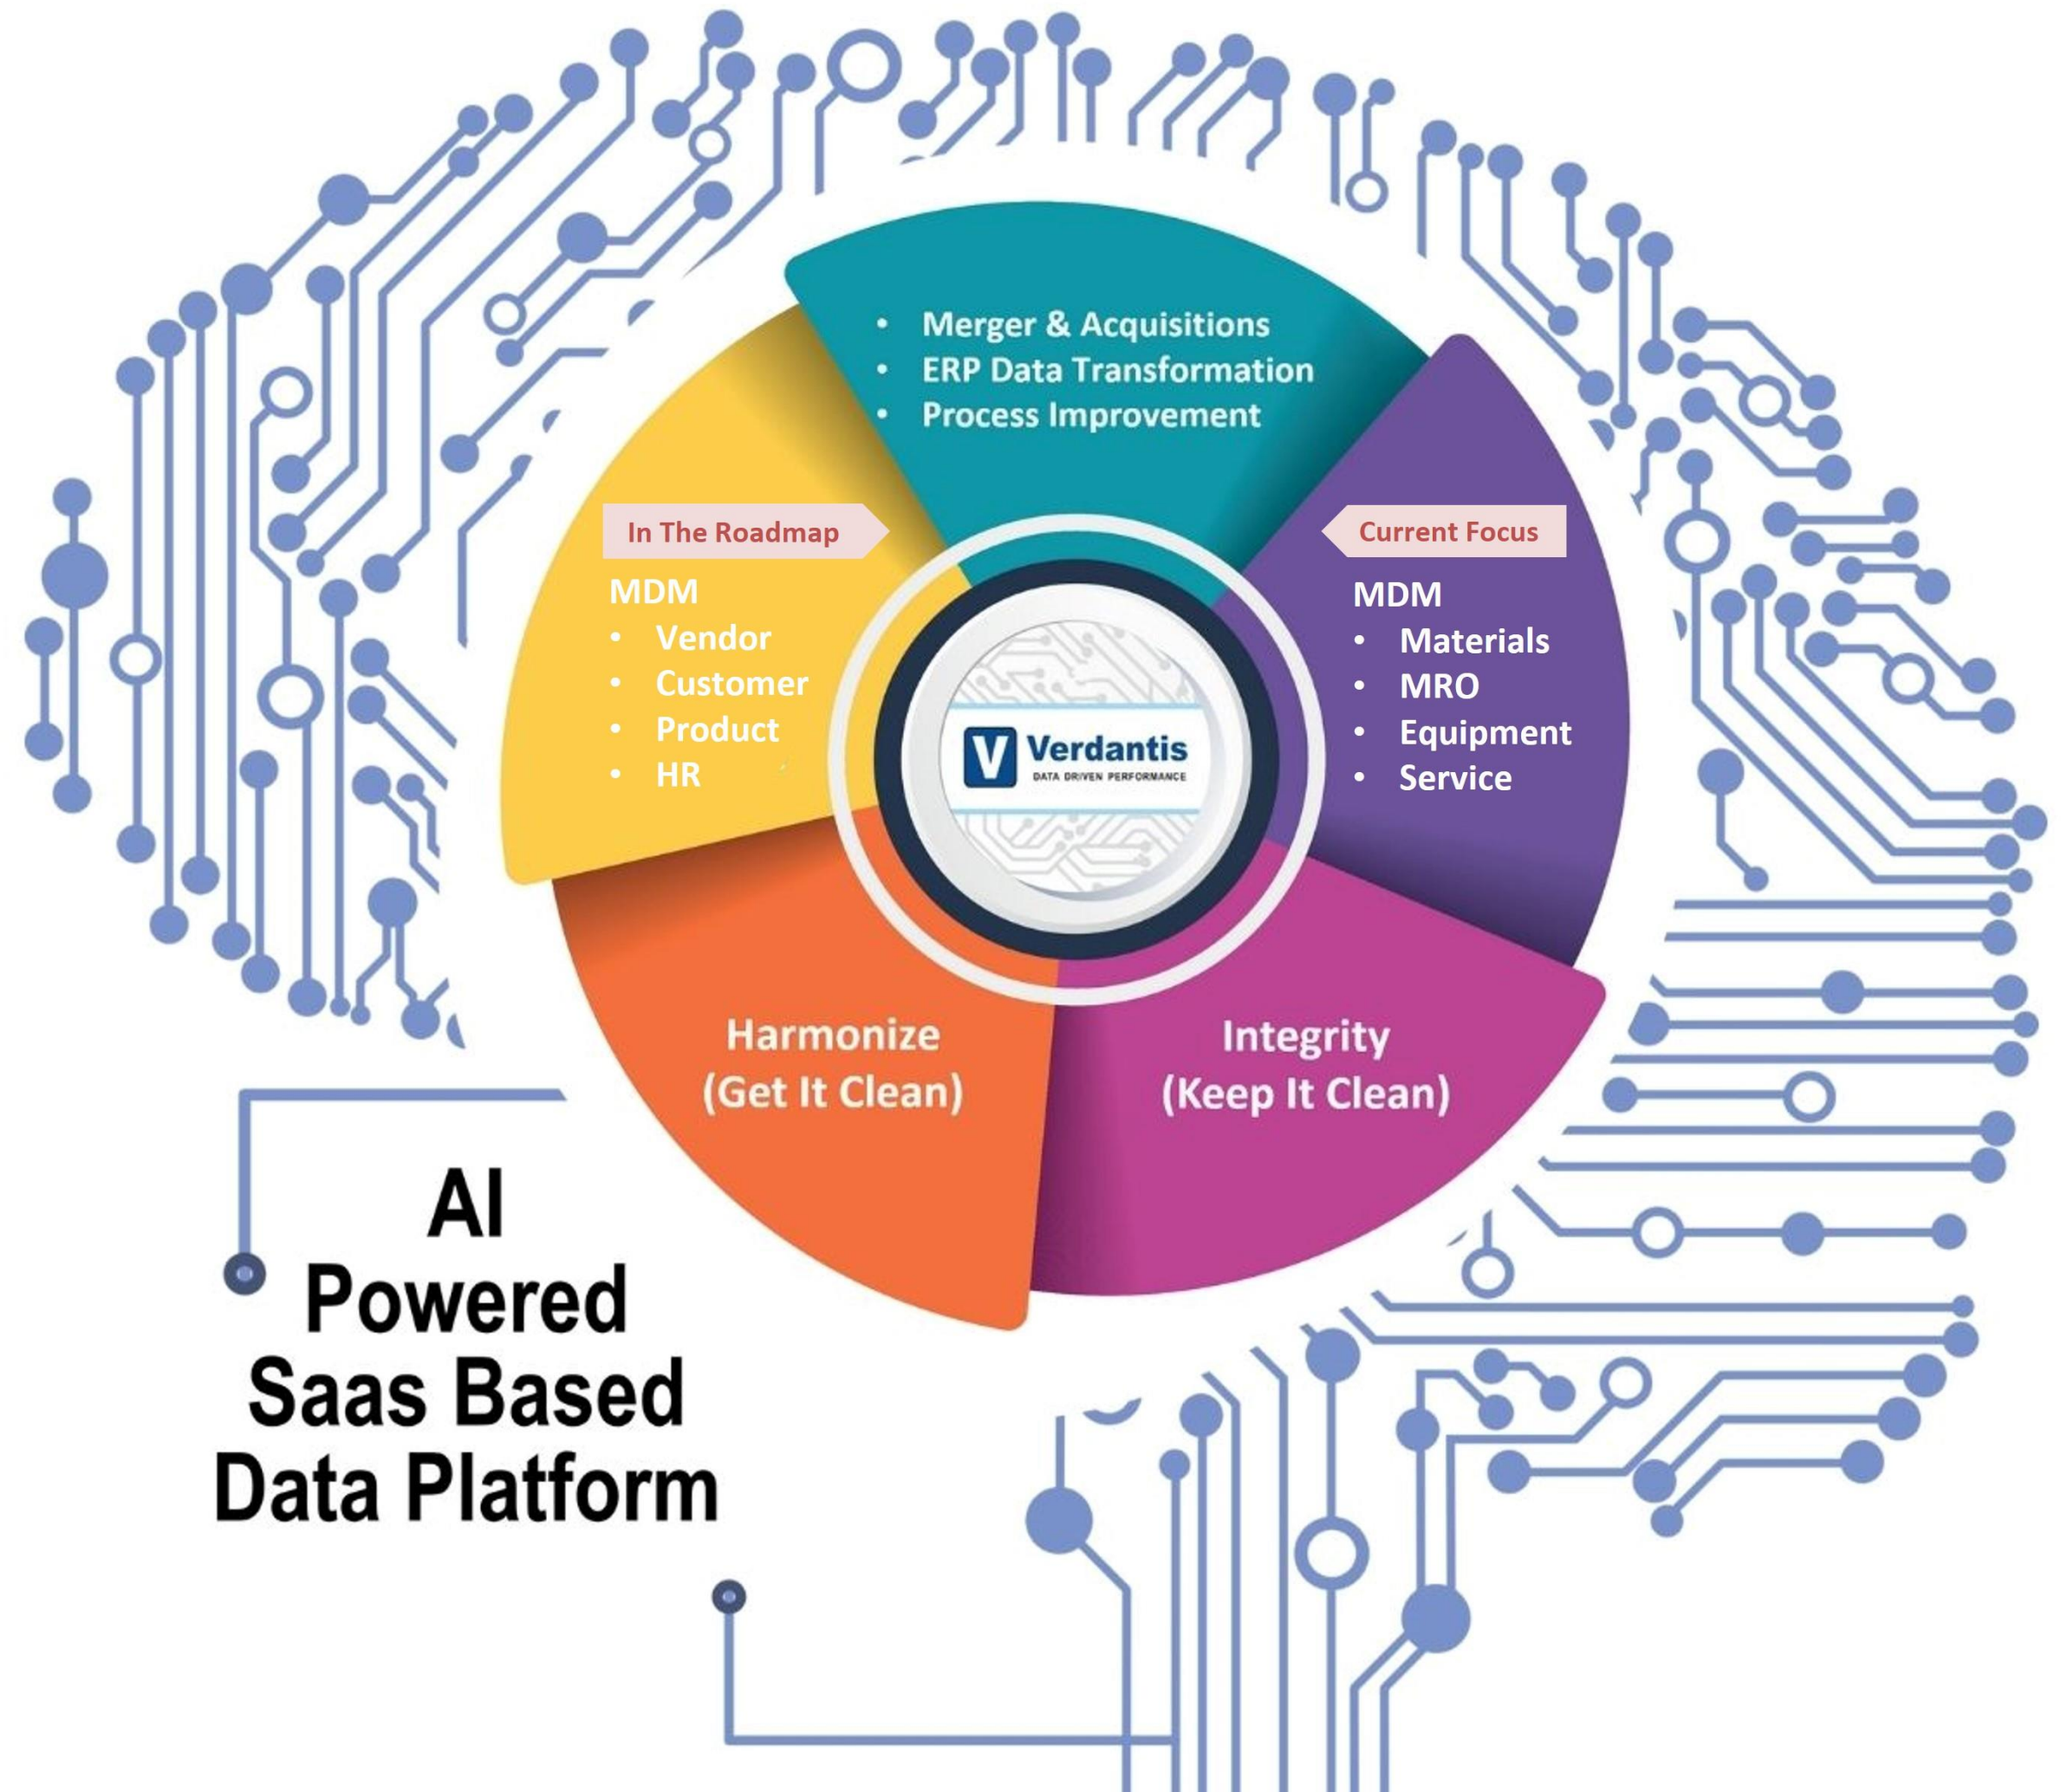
• Merger & Acquisitions
• ERP Data Transformation
• Process Improvement

In The Roadmap

MDM
• Vendor
• Customer
• Product
• HR

Current Focus

MDM
• Materials
• MRO
• Equipment
• Service

V Verdantis
DATA DRIVEN PERFORMANCE

Harmonize
(Get It Clean)

Integrity
(Keep It Clean)

AI
Powered
Saas Based
Data Platform